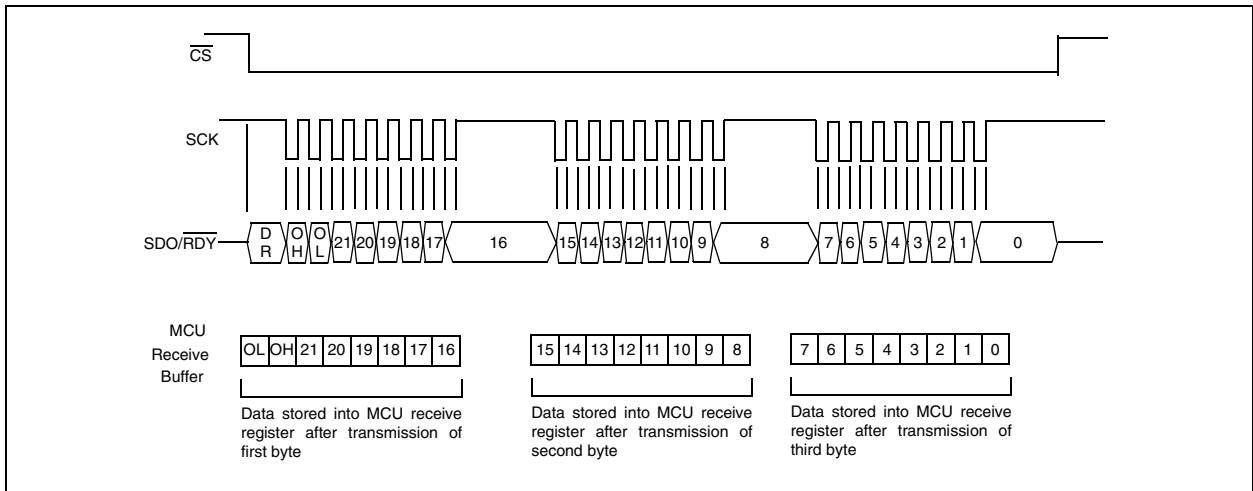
$\overline{CS}$

SCK

SDO/$\overline{RDY}$

D R

O H

O L

21 20 19 18 17

16

15 14 13 12 11 10 9

8

7 6 5 4 3 2 1

0

MCU Receive Buffer

| OL | OH | 21 | 20 | 19 | 18 | 17 | 16 |
|---|---|---|---|---|---|---|---|

| 15 | 14 | 13 | 12 | 11 | 10 | 9 | 8 |
|---|---|---|---|---|---|---|---|

| 7 | 6 | 5 | 4 | 3 | 2 | 1 | 0 |
|---|---|---|---|---|---|---|---|

Data stored into MCU receive register after transmission of first byte

Data stored into MCU receive register after transmission of second byte

Data stored into MCU receive register after transmission of third byte